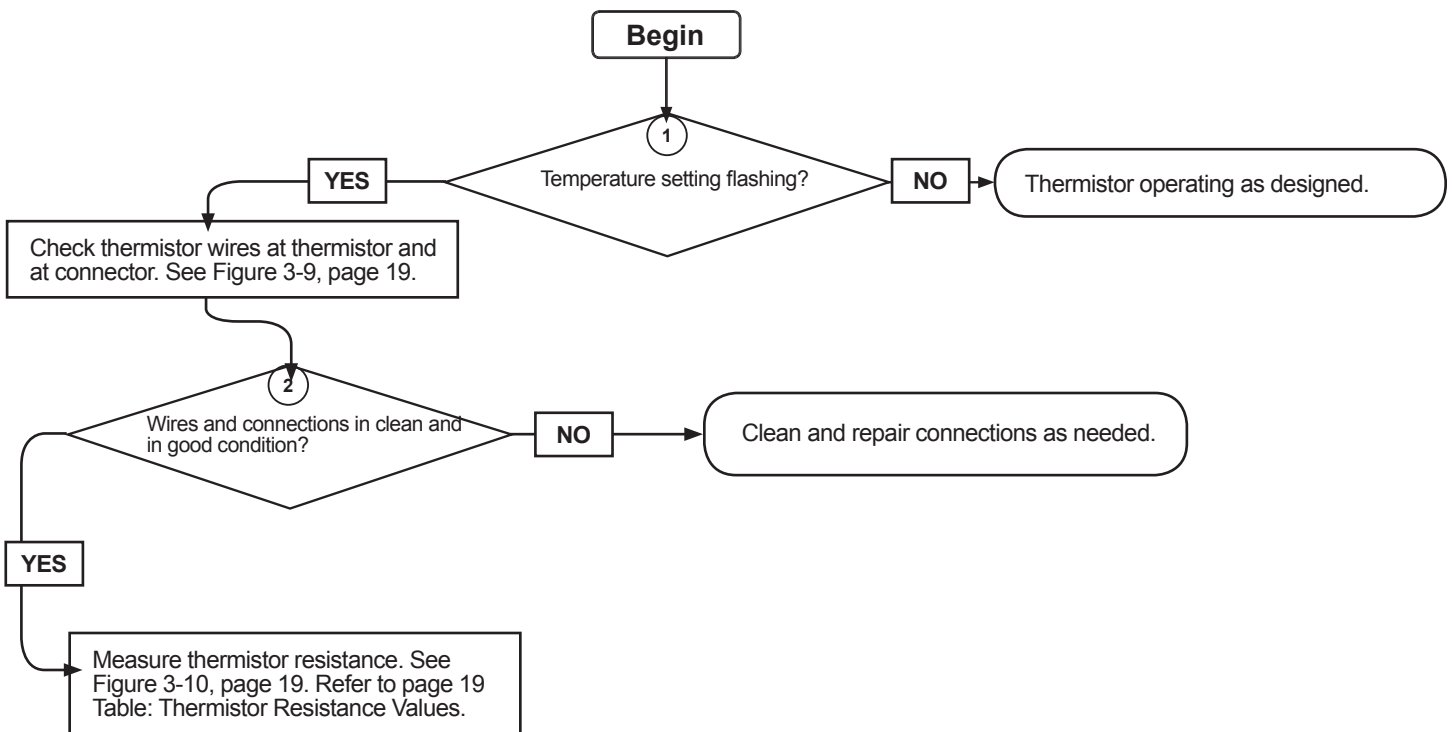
Begin

1

Temperature setting flashing?

YES

NO

Thermistor operating as designed.

Check thermistor wires at thermistor and at connector. See Figure 3-9, page 19.

2

Wires and connections in clean and in good condition?

NO

Clean and repair connections as needed.

YES

Measure thermistor resistance. See Figure 3-10, page 19. Refer to page 19 Table: Thermistor Resistance Values.